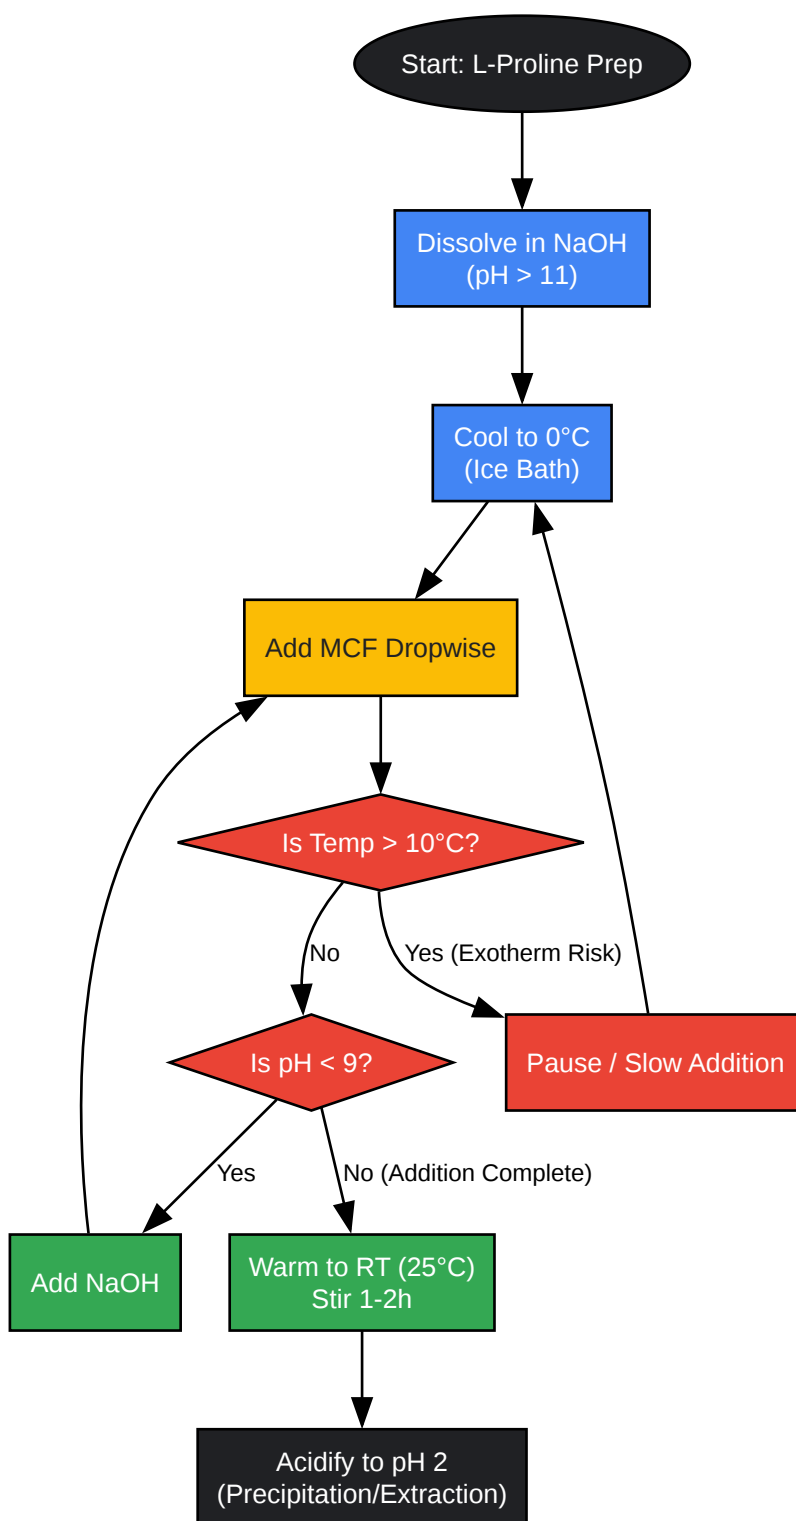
Start: L-Proline Prep

Dissolve in NaOH
(pH > 11)

Cool to 0°C
(Ice Bath)

Add MCF Dropwise

Is Temp > 10°C?

No

Yes (Exotherm Risk)

Pause / Slow Addition

Is pH < 9?

Yes

No (Addition Complete)

Add NaOH

Warm to RT (25°C)
Stir 1-2h

Acidify to pH 2
(Precipitation/Extraction)